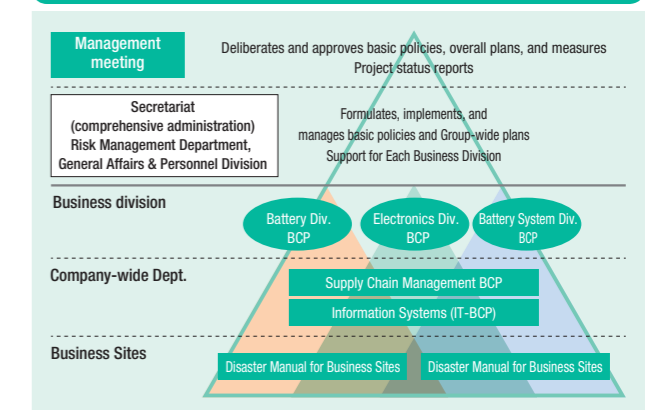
Management meeting

Deliberates and approves basic policies, overall plans, and measures
Project status reports

Secretariat
(comprehensive administration)
Risk Management Department,
General Affairs & Personnel Division

Formulates, implements, and manages basic policies and Group-wide plans
Support for Each Business Division

Business division

Battery Div. BCP

Electronics Div. BCP

Battery System Div. BCP

Company-wide Dept.

Supply Chain Management BCP

Information Systems (IT-BCP)

Business Sites

Disaster Manual for Business Sites

Disaster Manual for Business Sites